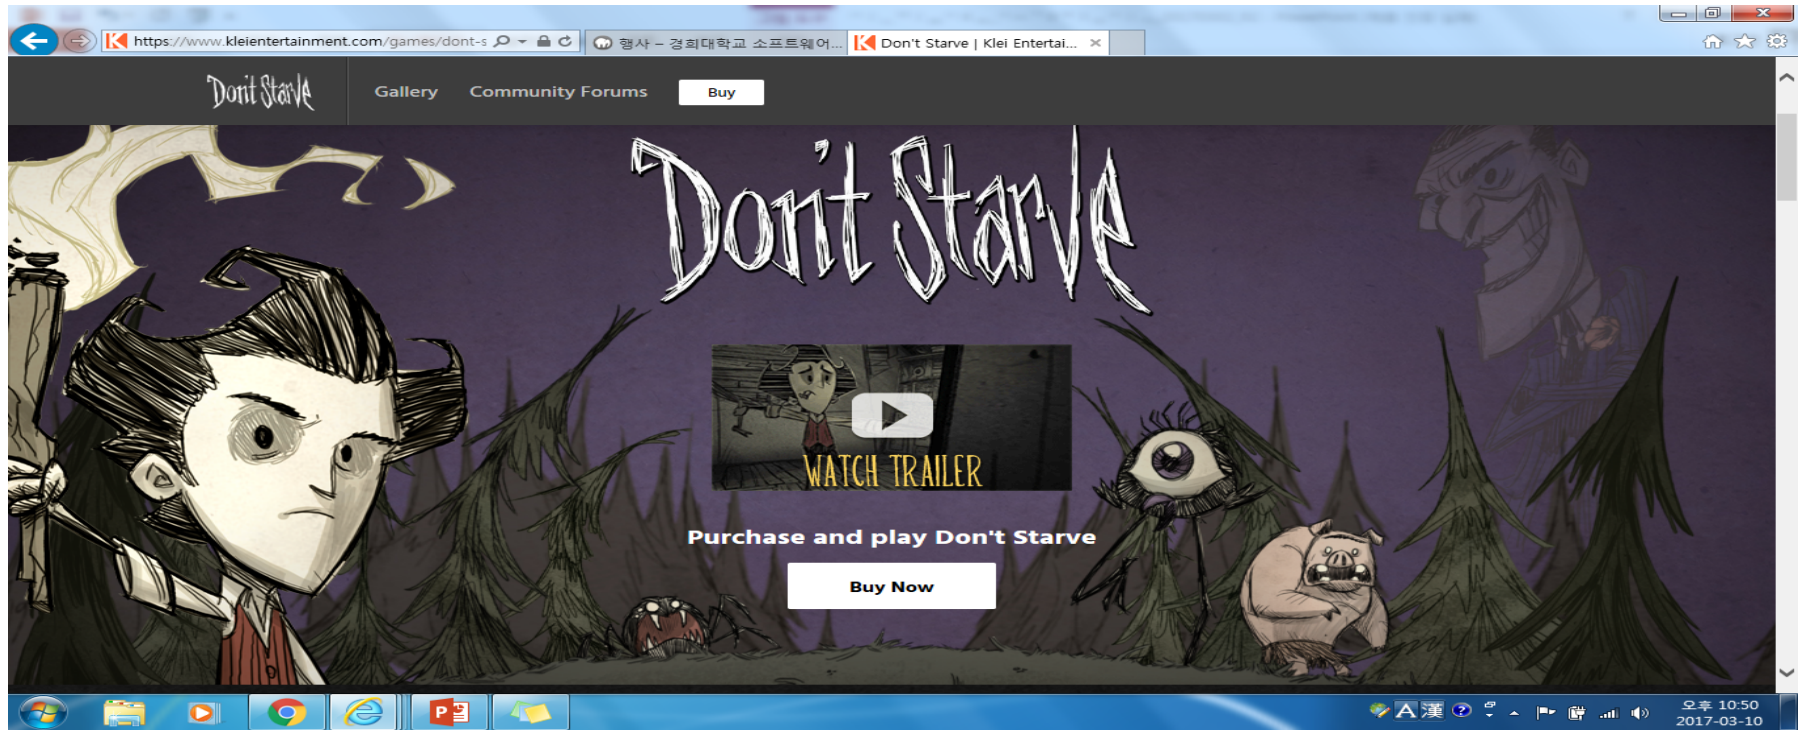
https://www.kleientertainment.com/games/dont-s

행사 – 경희대학교 소프트웨어...

Don't Starve | Klei Entertai...

Don't Starve

Gallery

Community Forums

Buy

Don't Starve

WATCH TRAILER

Purchase and play Don't Starve

Buy Now

A 漢

오후 10:50
2017-03-10